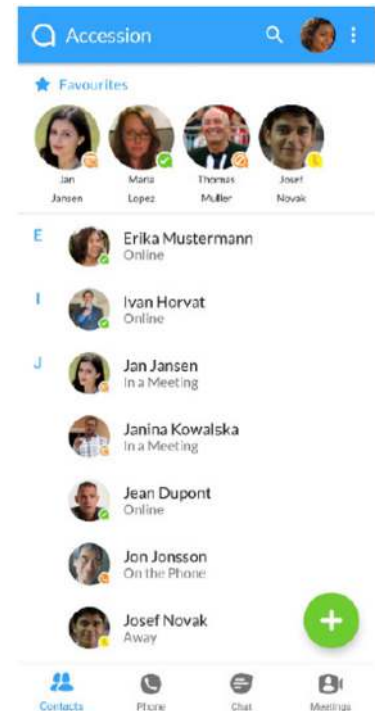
Accession

Favourites

Jan Jansen
Maria Lopez
Thomas Muller
Josef Novak

E
Erika Mustermann
Online

I
Ivan Horvat
Online

J
Jan Jansen
In a Meeting

Janina Kowalska
In a Meeting

Jean Dupont
Online

Jon Jonsson
On the Phone

Josef Novak
Away

Contacts
Phone
Chat
Meetings